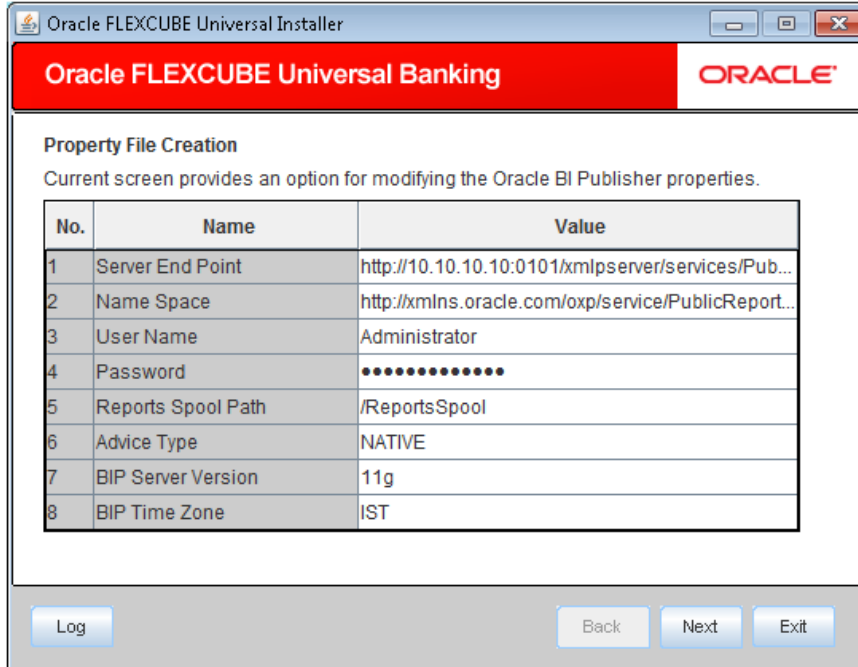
Oracle FLEXCUBE Universal Installer

Oracle FLEXCUBE Universal Banking

ORACLE

Property File Creation

Current screen provides an option for modifying the Oracle BI Publisher properties.

| No. | Name | Value |
|---|---|---|
| 1 | Server End Point | http://10.10.10.10:0101/xmlpserver/services/Pub... |
| 2 | Name Space | http://xmlns.oracle.com/oxp/service/PublicReport... |
| 3 | User Name | Administrator |
| 4 | Password | ••••••••••••• |
| 5 | Reports Spool Path | /ReportsSpool |
| 6 | Advice Type | NATIVE |
| 7 | BIP Server Version | 11g |
| 8 | BIP Time Zone | IST |

Log

Back

Next

Exit